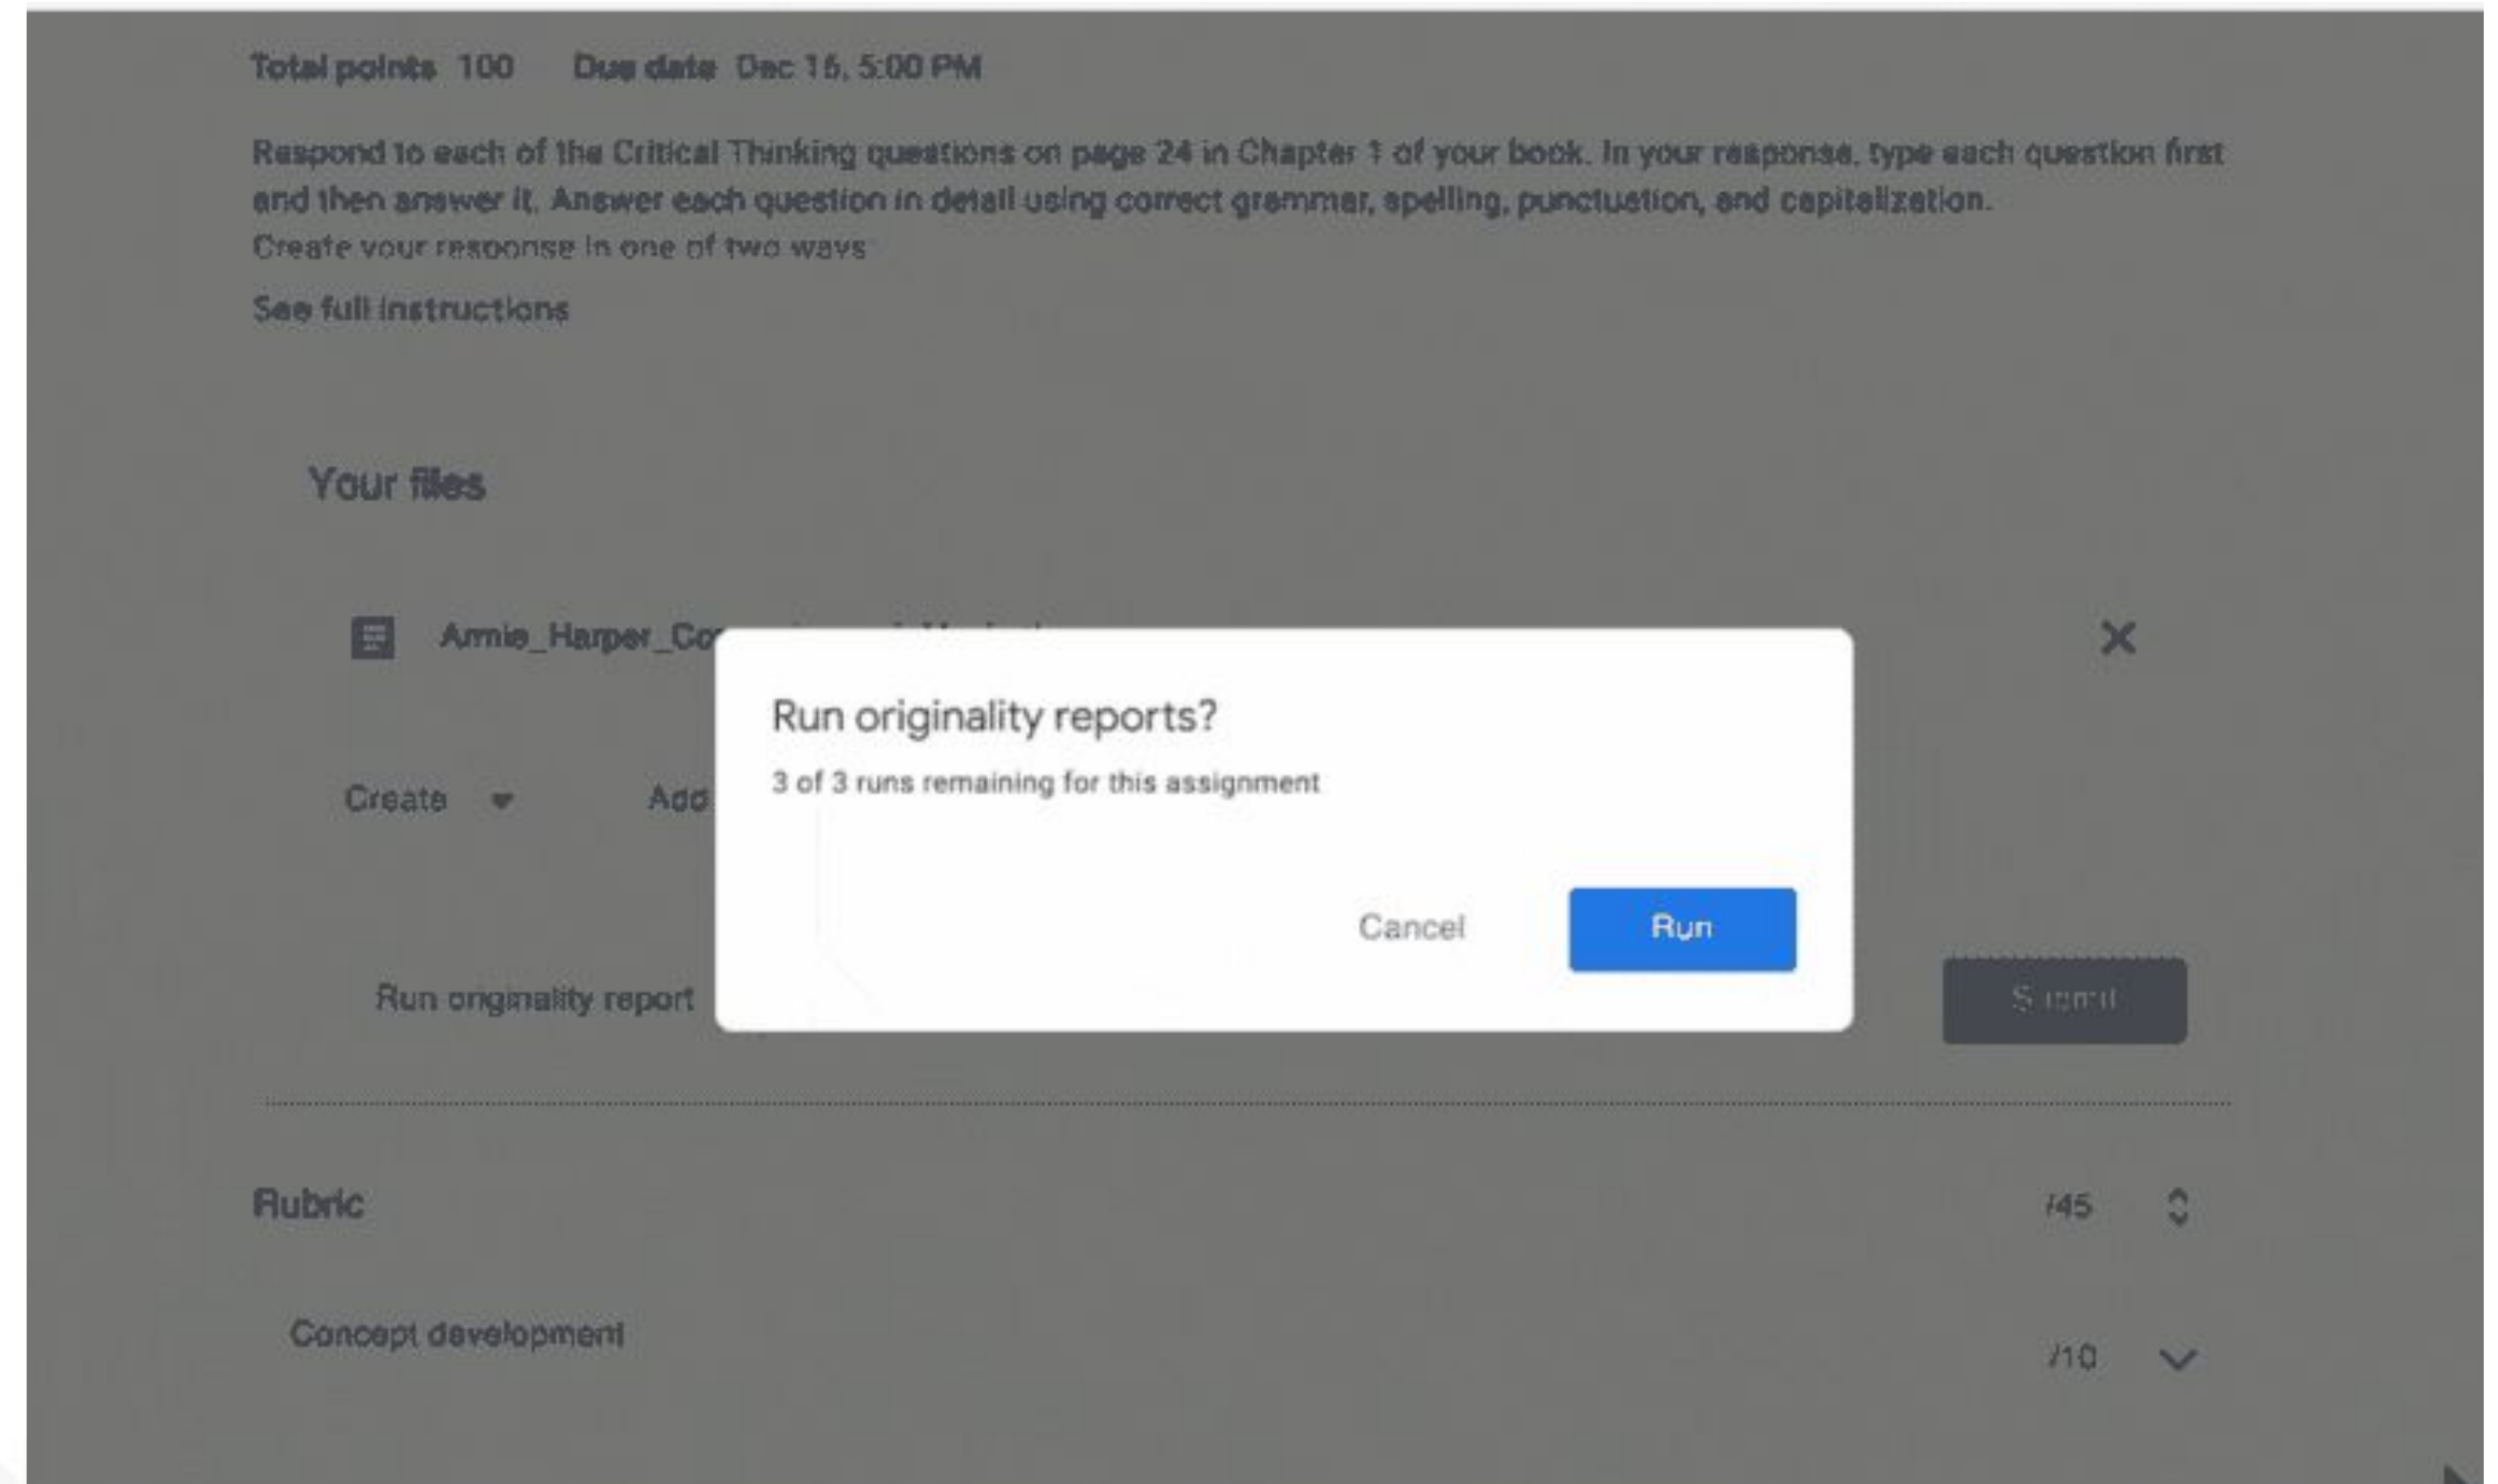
Total points 100 Due date Dec 15, 5:00 PM

Respond to each of the Critical Thinking questions on page 24 in Chapter 1 of your book. In your response, type each question first and then answer it. Answer each question in detail using correct grammar, spelling, punctuation, and capitalization.
Create your response in one of two ways

See full instructions

Your files

Arnie_Harper_Co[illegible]

Create

Add

Run originality report

Submit

Run originality reports?

3 of 3 runs remaining for this assignment

Cancel Run

Rubric /45

Concept development /10